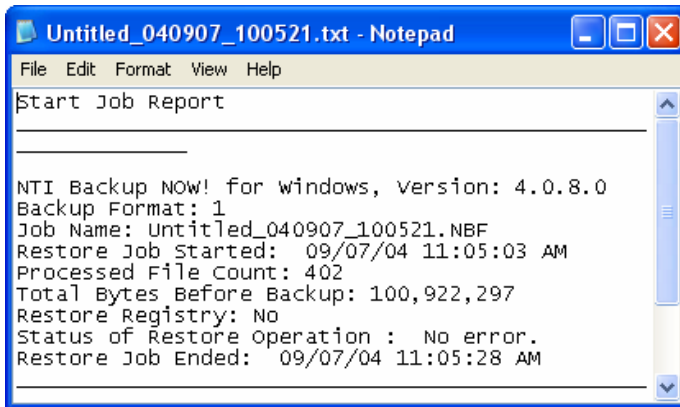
Untitled_040907_100521.txt - Notepad

File Edit Format View Help

Start Job Report

NTI Backup NOW! for Windows, Version: 4.0.8.0
Backup Format: 1
Job Name: Untitled_040907_100521.NBF
Restore Job Started: 09/07/04 11:05:03 AM
Processed File Count: 402
Total Bytes Before Backup: 100,922,297
Restore Registry: No
Status of Restore Operation : No error.
Restore Job Ended: 09/07/04 11:05:28 AM